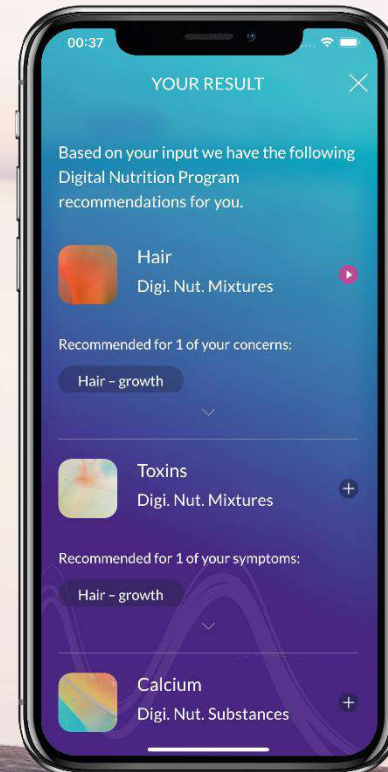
00:37

YOUR RESULT

Based on your input we have the following Digital Nutrition Program recommendations for you.

Hair
Digi. Nut. Mixtures

Recommended for 1 of your concerns:

Hair – growth

Toxins
Digi. Nut. Mixtures

Recommended for 1 of your symptoms:

Hair – growth

Calcium
Digi. Nut. Substances